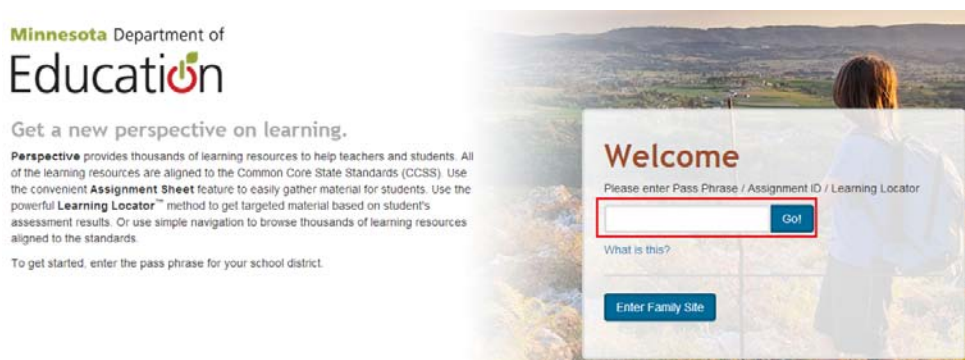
Minnesota Department of
Education

Get a new perspective on learning.

Perspective provides thousands of learning resources to help teachers and students. All of the learning resources are aligned to the Common Core State Standards (CCSS). Use the convenient Assignment Sheet feature to easily gather material for students. Use the powerful Learning Locator™ method to get targeted material based on student's assessment results. Or use simple navigation to browse thousands of learning resources aligned to the standards.

To get started, enter the pass phrase for your school district.

Welcome

Please enter Pass Phrase / Assignment ID / Learning Locator

Go!

What is this?

Enter Family Site